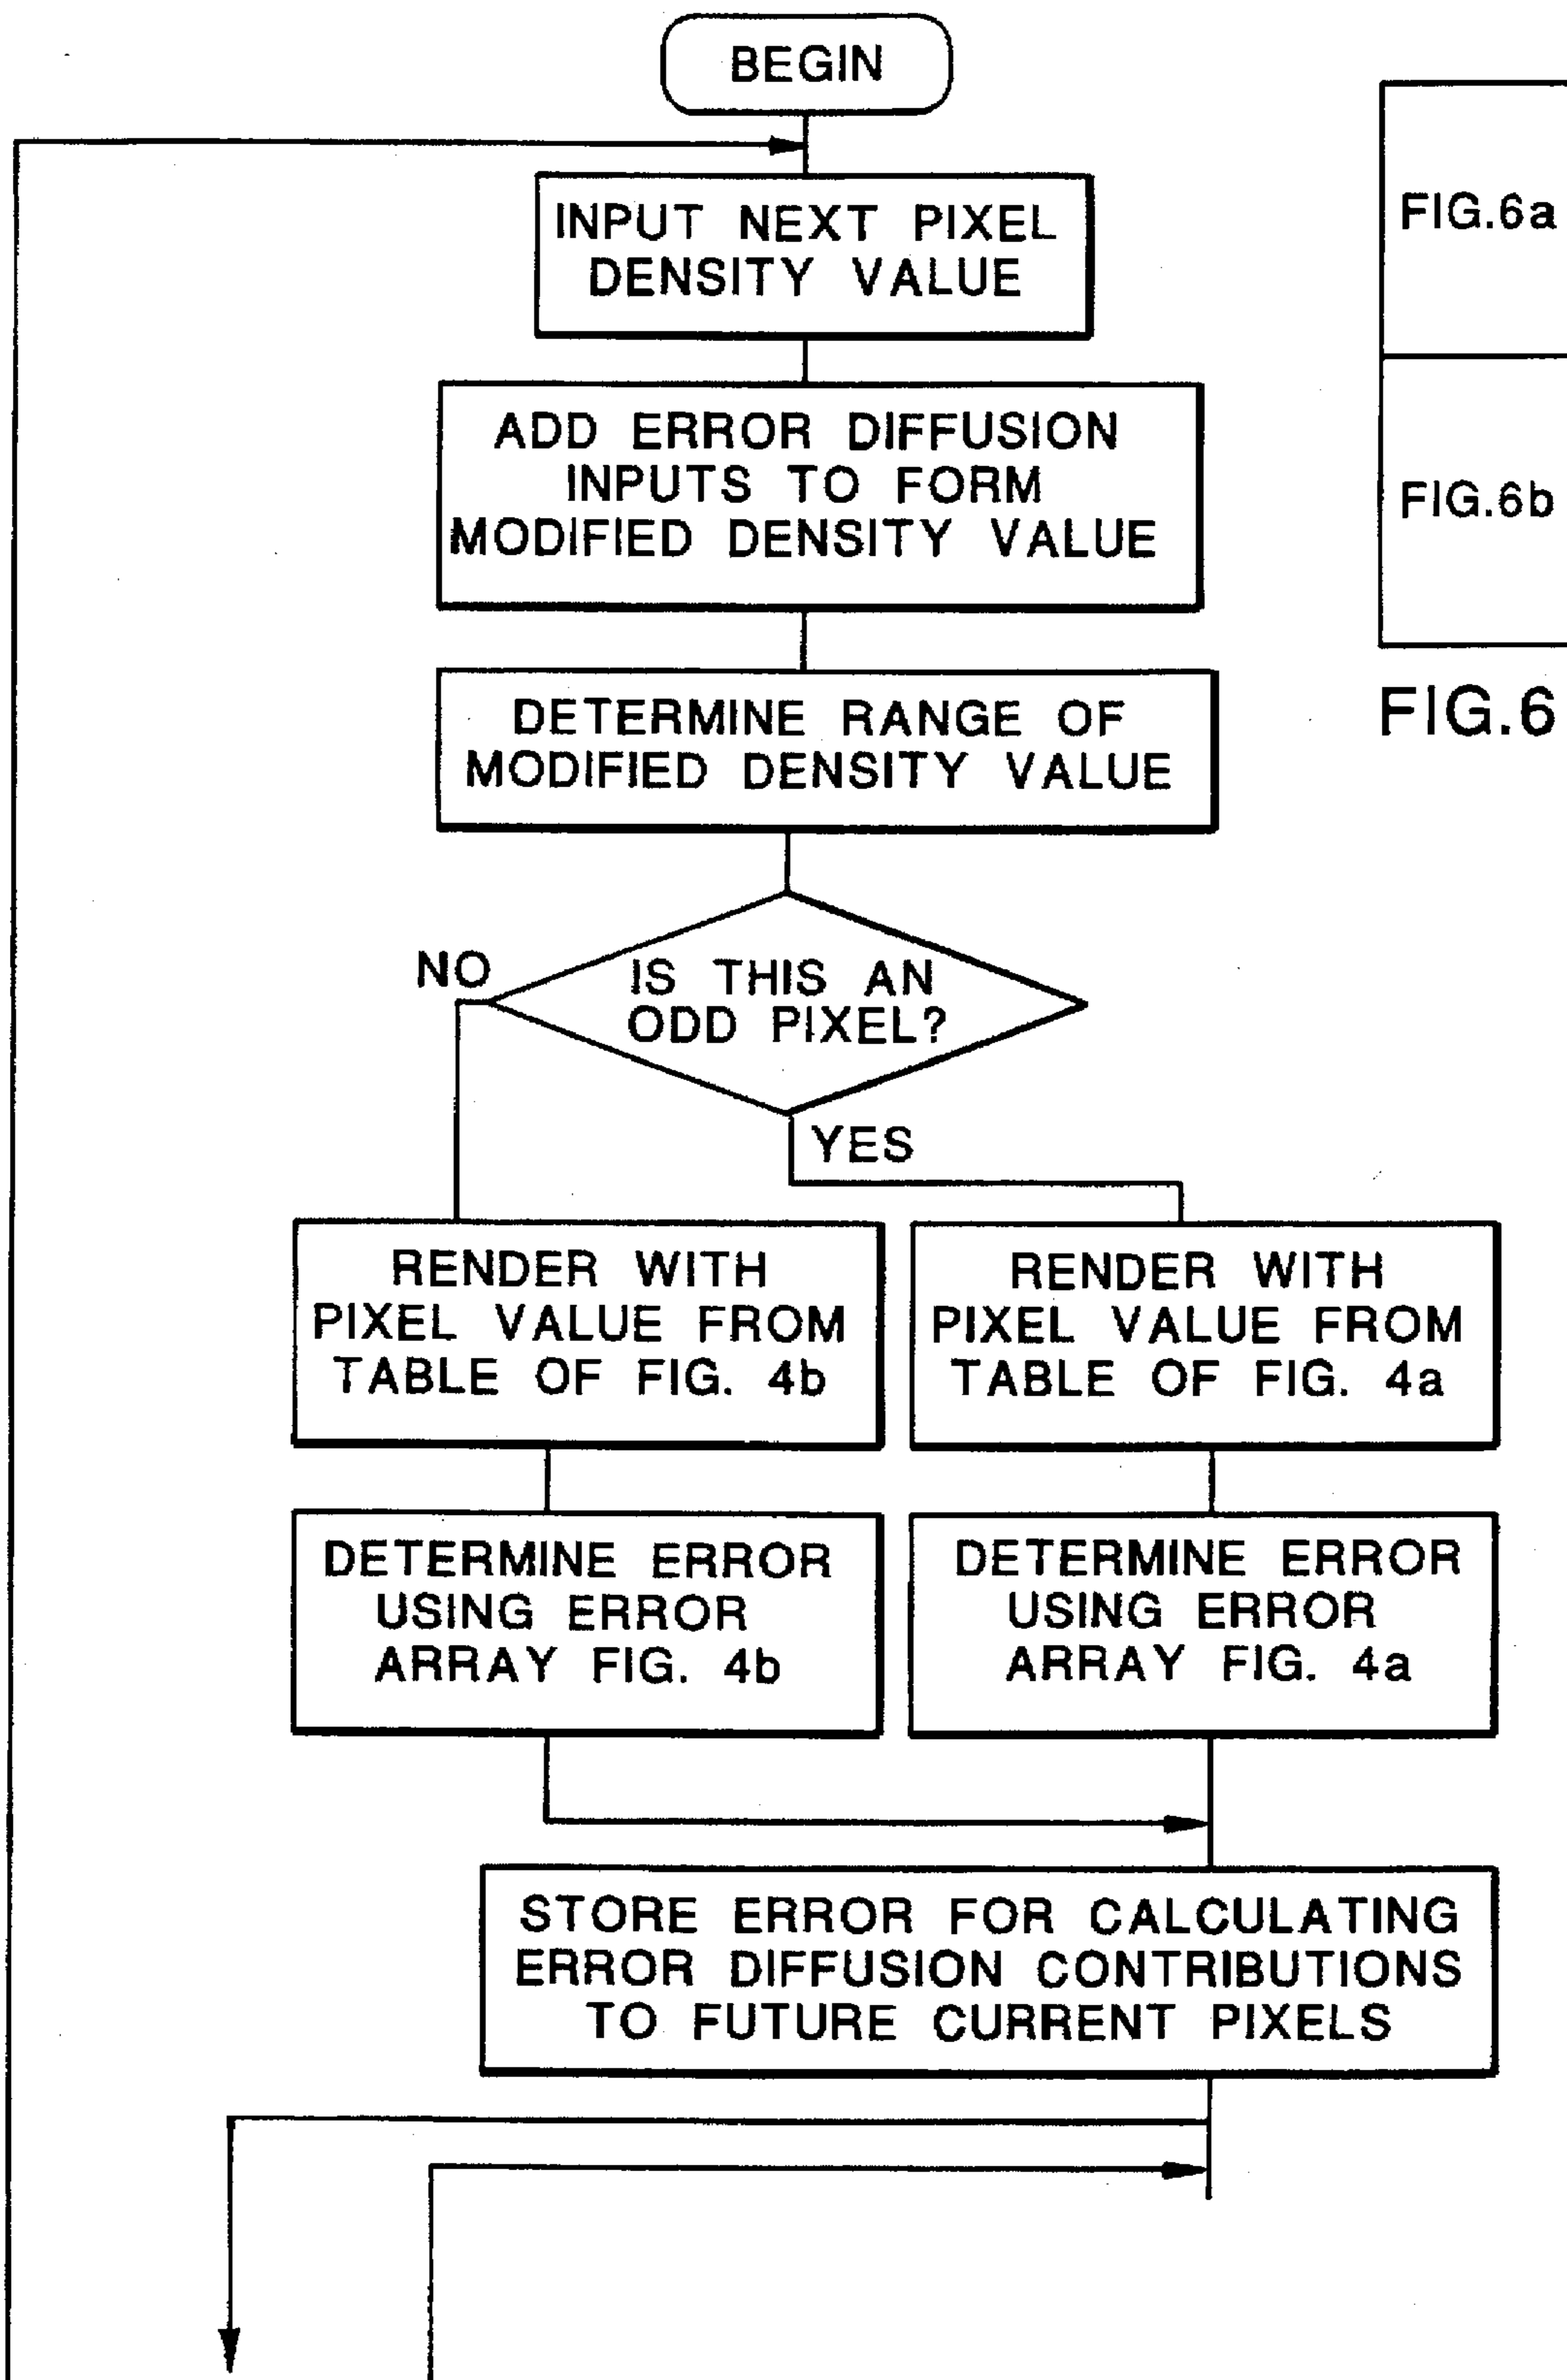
BEGIN

INPUT NEXT PIXEL DENSITY VALUE

ADD ERROR DIFFUSION INPUTS TO FORM MODIFIED DENSITY VALUE

DETERMINE RANGE OF MODIFIED DENSITY VALUE

IS THIS AN ODD PIXEL?

NO

YES

RENDER WITH PIXEL VALUE FROM TABLE OF FIG. 4b

RENDER WITH PIXEL VALUE FROM TABLE OF FIG. 4a

DETERMINE ERROR USING ERROR ARRAY FIG. 4b

DETERMINE ERROR USING ERROR ARRAY FIG. 4a

STORE ERROR FOR CALCULATING ERROR DIFFUSION CONTRIBUTIONS TO FUTURE CURRENT PIXELS

FIG.6a

FIG.6b

FIG.6